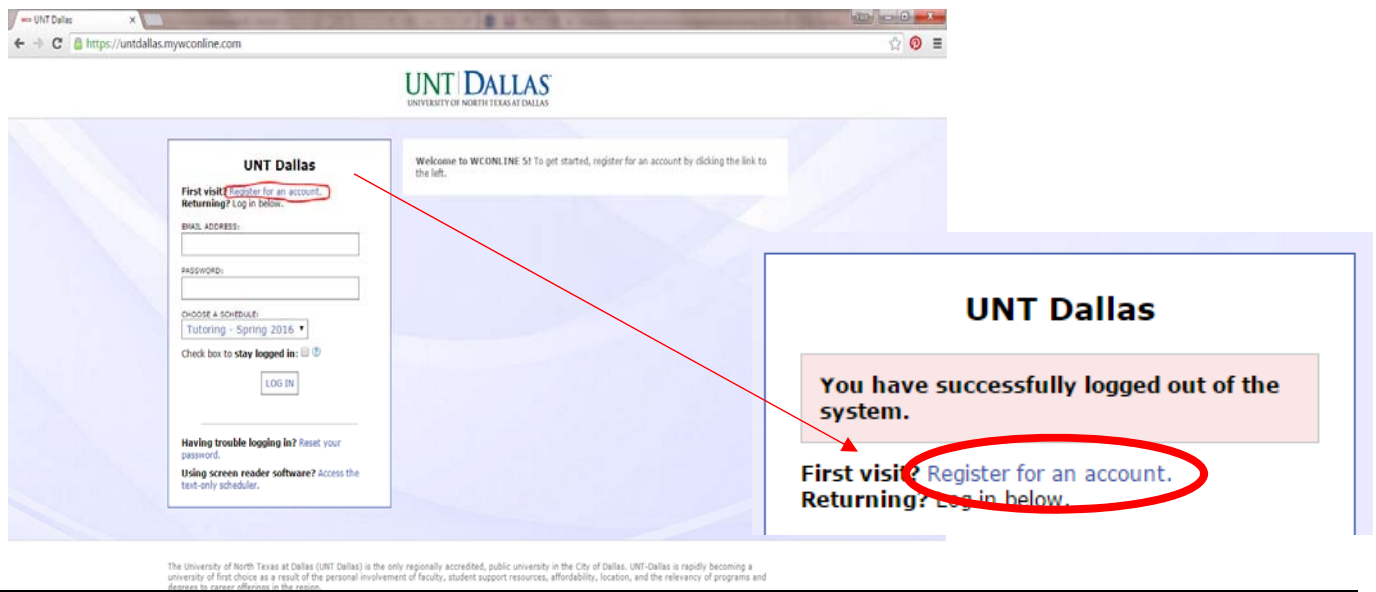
UNT Dallas ×

https://untdallas.mywconline.com

UNT DALLAS
UNIVERSITY OF NORTH TEXAS AT DALLAS

UNT Dallas

First visit? Register for an account.
Returning? Log in below.

EMAIL ADDRESS:

PASSWORD:

CHOOSE A SCHEDULE:
Tutoring - Spring 2016

Check box to stay logged in:

LOG IN

Having trouble logging in? Reset your password.

Using screen reader software? Access the text-only scheduler.

Welcome to WCONLINE 5! To get started, register for an account by clicking the link to the left.

UNT Dallas

You have successfully logged out of the system.

First visit? Register for an account.
Returning? Log in below.

The University of North Texas at Dallas (UNT Dallas) is the only regionally accredited, public university in the City of Dallas. UNT-Dallas is rapidly becoming a university of first choice as a result of the personal involvement of faculty, student support resources, affordability, location, and the relevancy of programs and degrees to career offerings in the region.